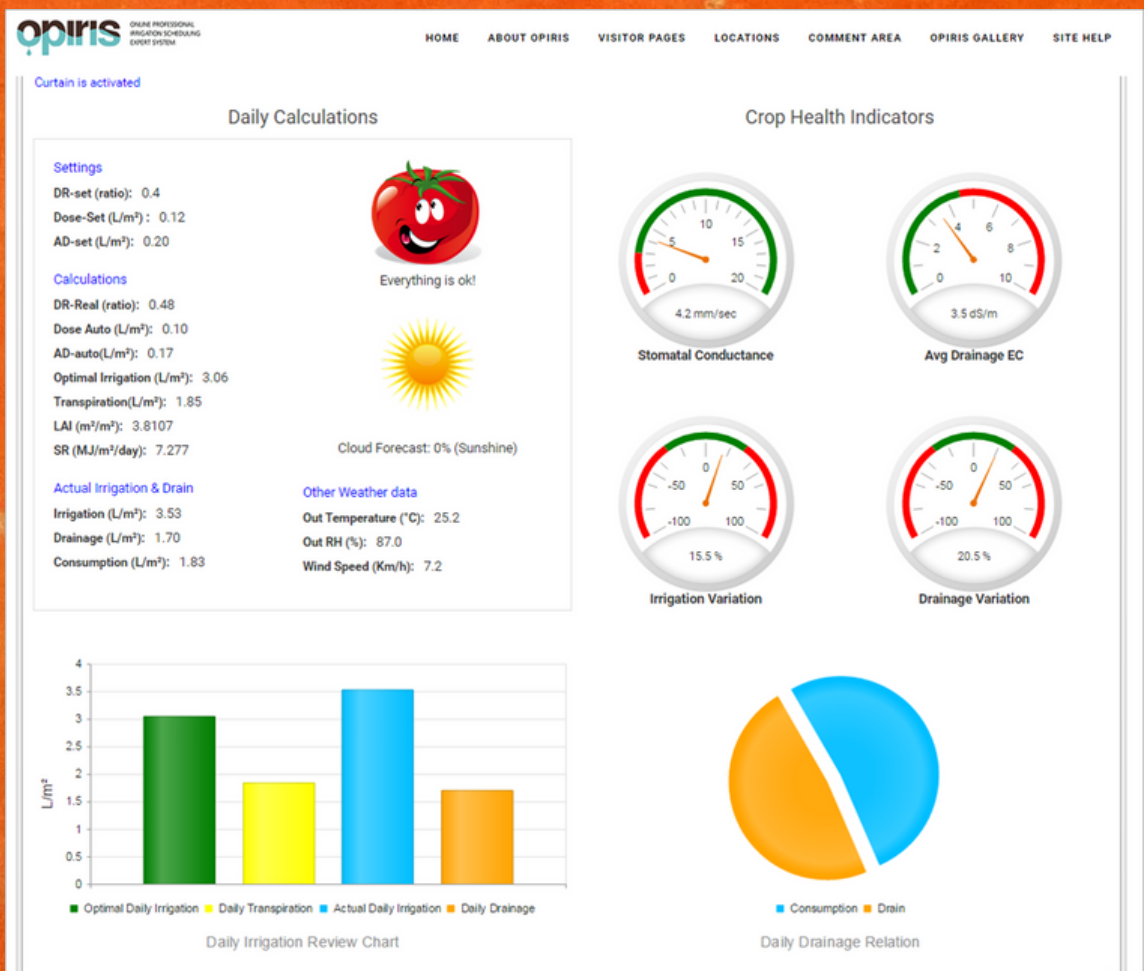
opiris ONLINE PROFESSIONAL IRRIGATION SCHEDULING EXPERT SYSTEM

HOME ABOUT OPIRIS VISITOR PAGES LOCATIONS COMMENT AREA OPIRIS GALLERY SITE HELP

Curtain is activated

Daily Calculations

Settings
DR-set (ratio): 0.4
Dose-Set (L/m²): 0.12
AD-set (L/m²): 0.20

Everything is ok!

Calculations
DR-Real (ratio): 0.48
Dose Auto (L/m²): 0.10
AD-auto(L/m²): 0.17
Optimal Irrigation (L/m²): 3.06
Transpiration(L/m²): 1.85
LAI (m²/m²): 3.8107
SR (MJ/m²/day): 7.277

Cloud Forecast: 0% (Sunshine)

Actual Irrigation & Drain
Irrigation (L/m²): 3.53
Drainage (L/m²): 1.70
Consumption (L/m²): 1.83

Other Weather data
Out Temperature (°C): 25.2
Out RH (%): 87.0
Wind Speed (Km/h): 7.2

Crop Health Indicators

10 5 15 0 20
4.2 mm/sec
Stomatal Conductance

4 6 2 8 0 10
3.5 dS/m
Avg Drainage EC

0 -50 50 -100 100
15.5 %
Irrigation Variation

0 -50 50 -100 100
20.5 %
Drainage Variation

4
3.5
3
2.5
2
1.5
1
0.5
0
L/m²

Optimal Daily Irrigation Daily Transpiration Actual Daily Irrigation Daily Drainage

Daily Irrigation Review Chart

Consumption Drain

Daily Drainage Relation